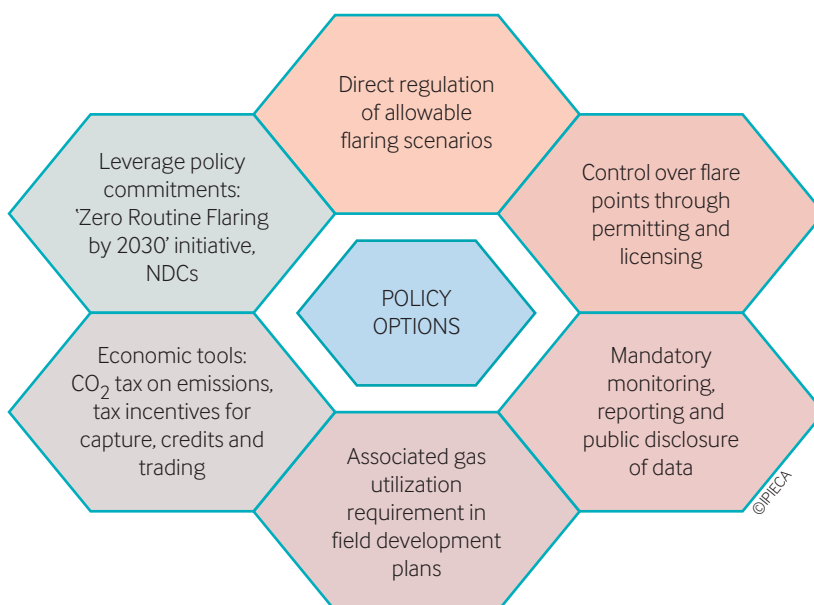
Direct regulation of allowable flaring scenarios

Leverage policy commitments: ‘Zero Routine Flaring by 2030’ initiative, NDCs

Control over flare points through permitting and licensing

POLICY OPTIONS

Economic tools: $CO_2$ tax on emissions, tax incentives for capture, credits and trading

Mandatory monitoring, reporting and public disclosure of data

Associated gas utilization requirement in field development plans

©IPIECA